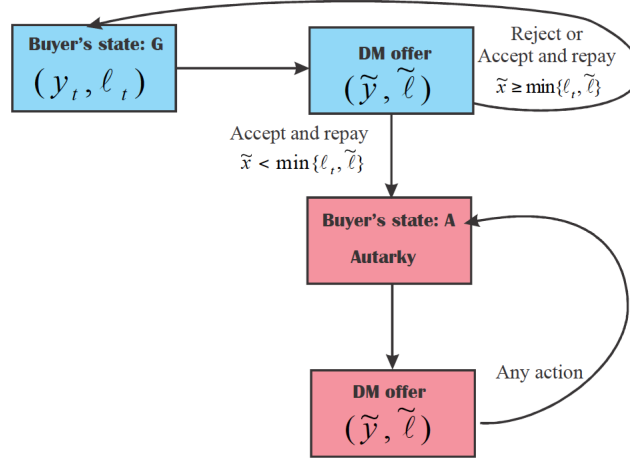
Buyer's state: G
$(y_t, \ell_t)$

DM offer
$(\widetilde{y}, \widetilde{\ell})$

Reject or
Accept and repay
$\widetilde{x} \geq \min\{\ell_t, \widetilde{\ell}\}$

Accept and repay
$\widetilde{x} < \min\{\ell_t, \widetilde{\ell}\}$

Buyer's state: A
Autarky

Any action

DM offer
$(\widetilde{y}, \widetilde{\ell})$